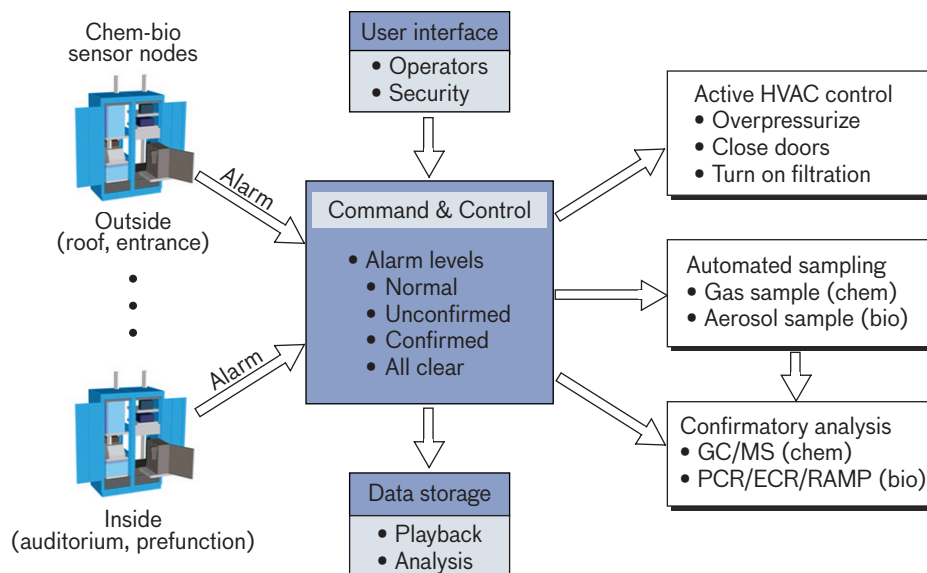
Chem-bio sensor nodes

Outside (roof, entrance)

•
•
•

Inside (auditorium, prefunction)

Alarm

Alarm

User interface
• Operators
• Security

Command & Control
• Alarm levels
• Normal
• Unconfirmed
• Confirmed
• All clear

Data storage
• Playback
• Analysis

Active HVAC control
• Overpressurize
• Close doors
• Turn on filtration

Automated sampling
• Gas sample (chem)
• Aerosol sample (bio)

Confirmatory analysis
• GC/MS (chem)
• PCR/ECR/RAMP (bio)